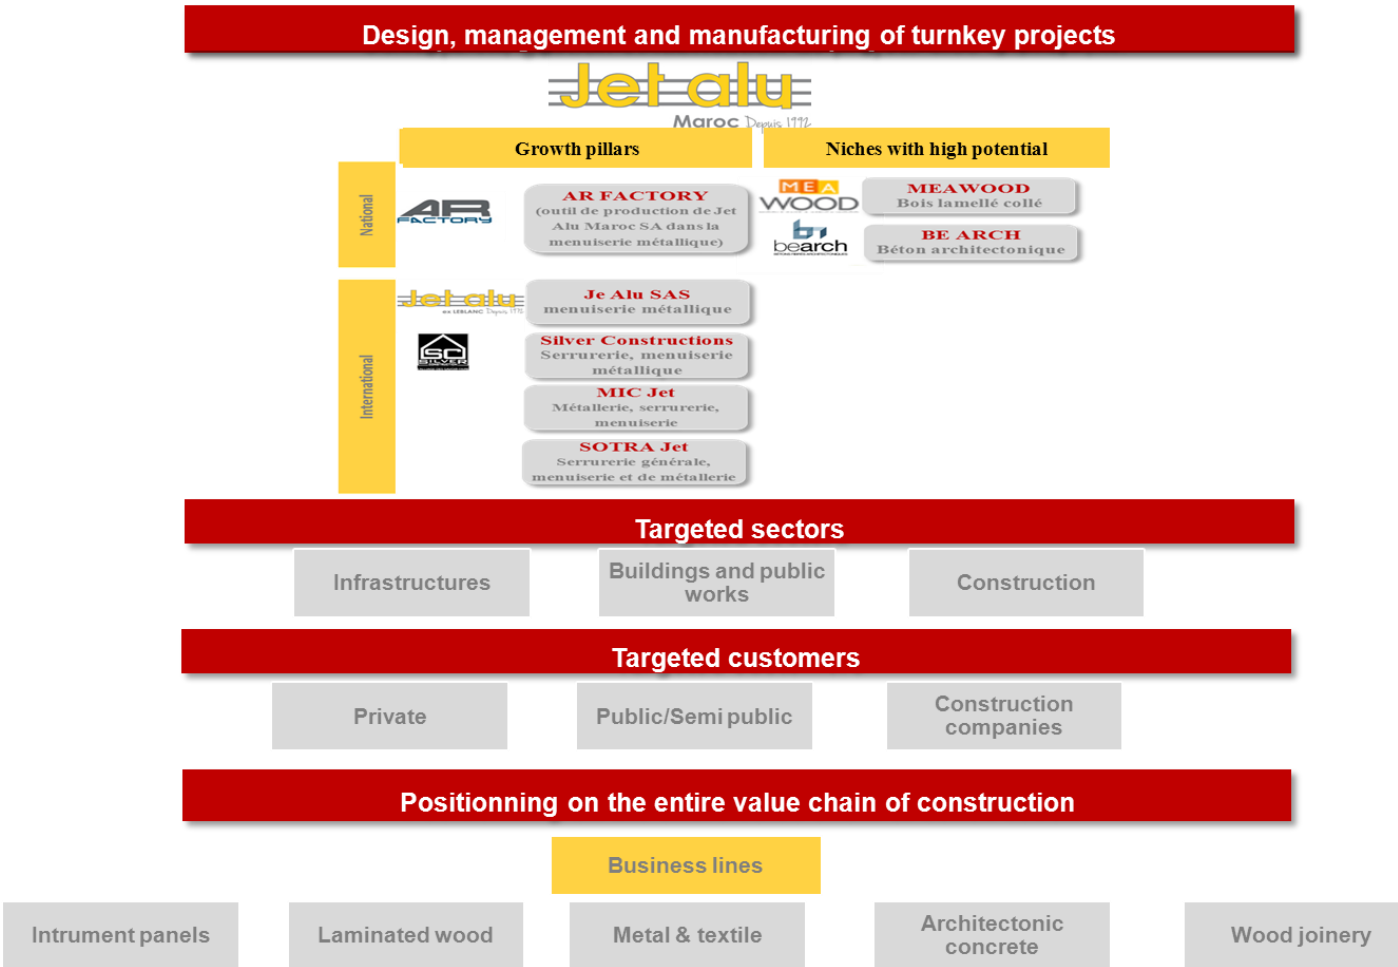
Design, management and manufacturing of turnkey projects

Jet alu
Maroc Depuis 1992

Growth pillars

Niches with high potential

National

AR FACTORY

AR FACTORY
(outil de production de Jet Alu Maroc SA dans la menuiserie métallique)

MEA WOOD

MEAWOOD
Bois lamellé collé

bearch

BE ARCH
Béton architectonique

International

Jet alu
ex LEBLANC Depuis 1976

Je Alu SAS
menuiserie métallique

SC SILVER

Silver Constructions
Serrurerie, menuiserie métallique

MIC Jet
Métallerie, serrurerie, menuiserie

SOTRA Jet
Serrurerie générale, menuiserie et de métallerie

Targeted sectors

Infrastructures

Buildings and public works

Construction

Targeted customers

Private

Public/Semi public

Construction companies

Positionning on the entire value chain of construction

Business lines

Intrument panels

Laminated wood

Metal & textile

Architectonic concrete

Wood joinery